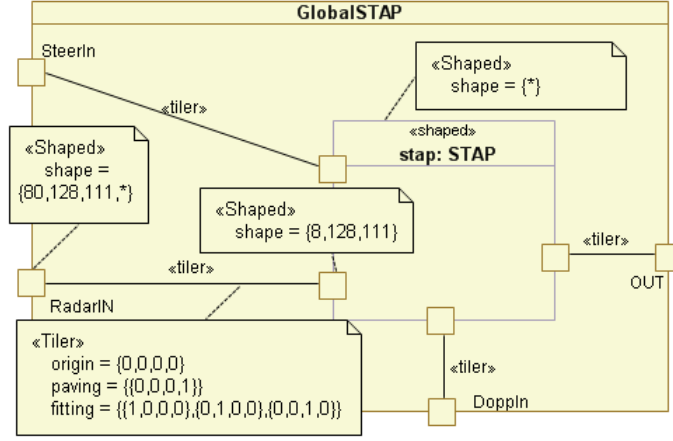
GlobalSTAP

SteerIn

«Shaped»
shape = {*}

«tiler»

«shaped»
stap: STAP

«Shaped»
shape = {80,128,111,*}

«Shaped»
shape = {8,128,111}

«tiler»

«tiler»

OUT

RadarIN

«tiler»

«Tiler»
origin = {0,0,0,0}
paving = {{0,0,0,1}}
fitting = {{1,0,0,0},{0,1,0,0},{0,0,1,0}}

DoppIn